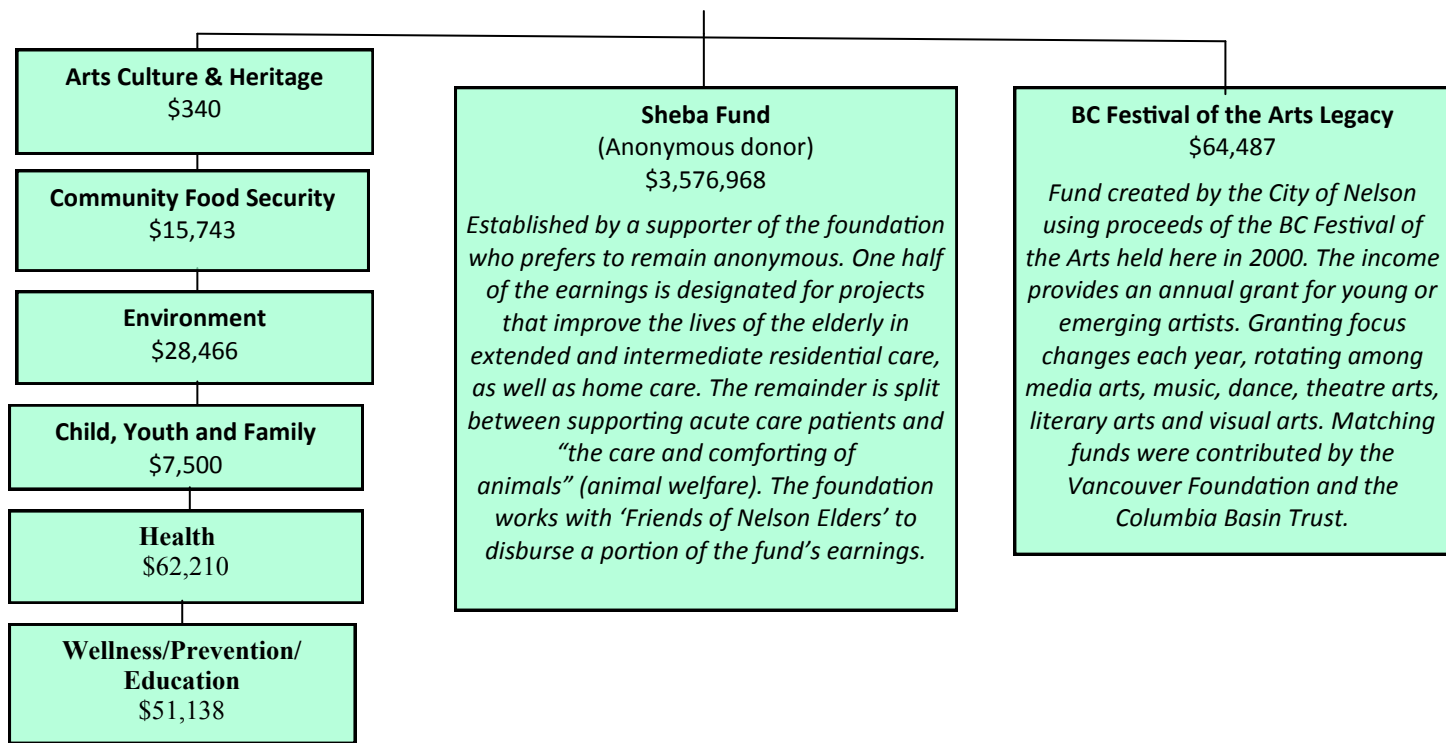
Arts Culture & Heritage
\$340

Community Food Security
\$15,743

Environment
\$28,466

Child, Youth and Family
\$7,500

Health
\$62,210

Wellness/Prevention/ Education
\$51,138

Sheba Fund
(Anonymous donor)
\$3,576,968

Established by a supporter of the foundation who prefers to remain anonymous. One half of the earnings is designated for projects that improve the lives of the elderly in extended and intermediate residential care, as well as home care. The remainder is split between supporting acute care patients and "the care and comforting of animals" (animal welfare). The foundation works with 'Friends of Nelson Elders' to disburse a portion of the fund's earnings.

BC Festival of the Arts Legacy
\$64,487

Fund created by the City of Nelson using proceeds of the BC Festival of the Arts held here in 2000. The income provides an annual grant for young or emerging artists. Granting focus changes each year, rotating among media arts, music, dance, theatre arts, literary arts and visual arts. Matching funds were contributed by the Vancouver Foundation and the Columbia Basin Trust.